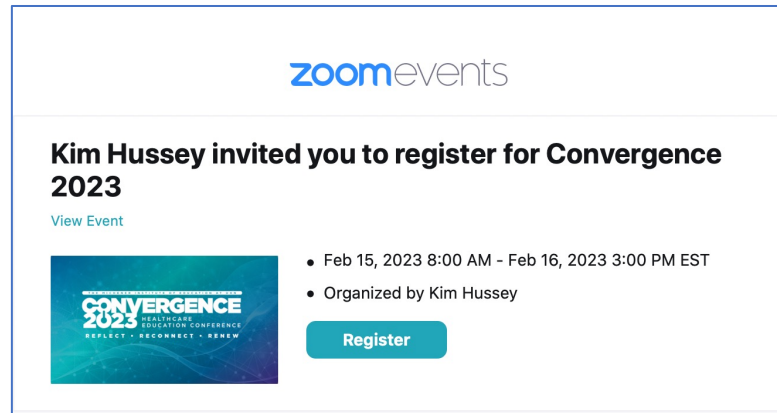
zoomevents

Kim Hussey invited you to register for Convergence 2023

View Event

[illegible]
CONVERGENCE 2023
HEALTHCARE EDUCATION CONFERENCE
REFLECT • RECONNECT • RENEW

• Feb 15, 2023 8:00 AM - Feb 16, 2023 3:00 PM EST
• Organized by Kim Hussey

Register